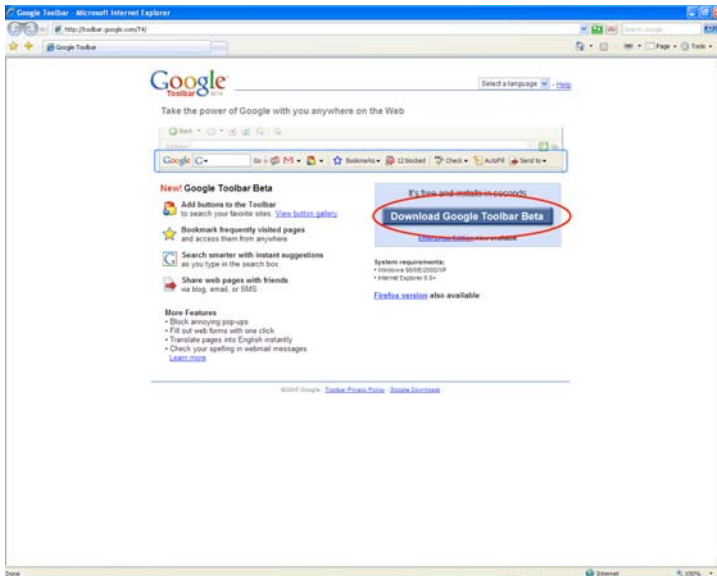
Google Toolbar - Microsoft Internet Explorer

http://toolbar.google.com/T4/

Search Google

Google Toolbar

Page • Tools •

Google Toolbar beta

Select a language - Help

Take the power of Google with you anywhere on the Web

Back

Google G• Go Bookmarks • 12 blocked Check • AutoFill Send to •

New! Google Toolbar Beta

Add buttons to the Toolbar to search your favorite sites. View button gallery

Bookmark frequently visited pages and access them from anywhere

Search smarter with instant suggestions as you type in the search box

Share web pages with friends via blog, email, or SMS

More Features
• Block annoying pop-ups
• Fill out web forms with one click
• Translate pages into English instantly
• Check your spelling in webmail messages
Learn more

It's free and installs in seconds

Download Google Toolbar Beta

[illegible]

System requirements:
• Windows 98/ME/2000/XP
• Internet Explorer 6.0+

Firefox version also available

©2006 Google - Toolbar Privacy Policy - Google Downloads

Done

Internet

100%